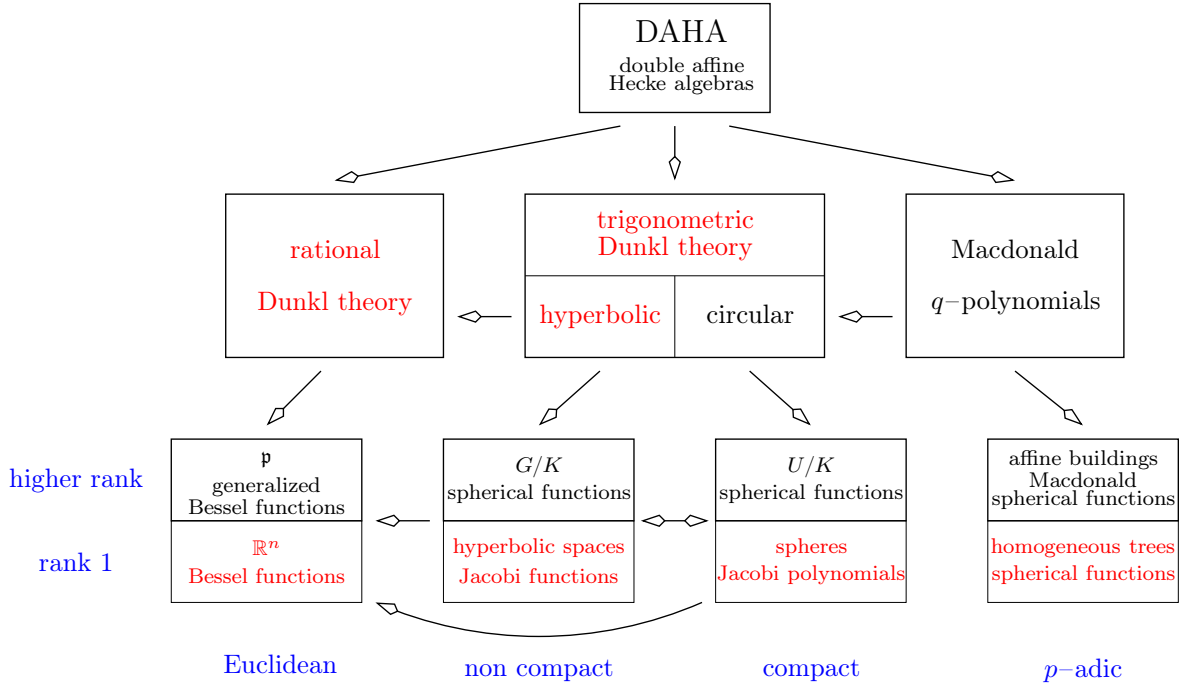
DAHA
double affine
Hecke algebras

rational

Dunkl theory

trigonometric
Dunkl theory

hyperbolic

circular

Macdonald

$q$–polynomials

higher rank

rank 1

$\mathfrak{p}$
generalized
Bessel functions

$\mathbb{R}^n$
Bessel functions

$G/K$
spherical functions

hyperbolic spaces
Jacobi functions

$U/K$
spherical functions

spheres
Jacobi polynomials

affine buildings
Macdonald
spherical functions

homogeneous trees
spherical functions

Euclidean

non compact

compact

$p$–adic